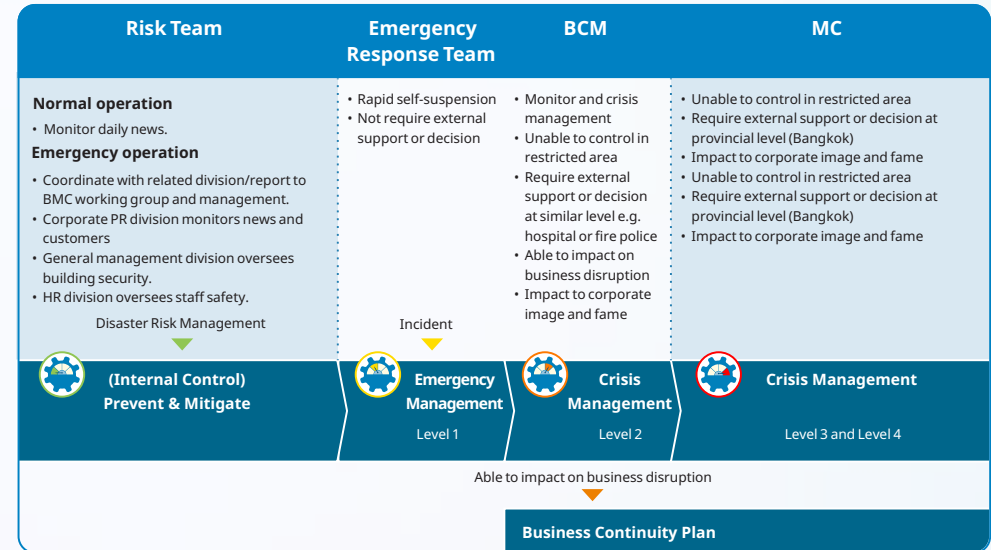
Risk Team

Normal operation

• Monitor daily news.

Emergency operation

• Coordinate with related division/report to BMC working group and management.
• Corporate PR division monitors news and customers
• General management division oversees building security.
• HR division oversees staff safety.

Disaster Risk Management

Emergency Response Team

• Rapid self-suspension
• Not require external support or decision

Incident

BCM

• Monitor and crisis management
• Unable to control in restricted area
• Require external support or decision at similar level e.g. hospital or fire police
• Able to impact on business disruption
• Impact to corporate image and fame

MC

• Unable to control in restricted area
• Require external support or decision at provincial level (Bangkok)
• Impact to corporate image and fame
• Unable to control in restricted area
• Require external support or decision at provincial level (Bangkok)
• Impact to corporate image and fame

(Internal Control) Prevent & Mitigate

Emergency Management

Level 1

Crisis Management

Level 2

Crisis Management

Level 3 and Level 4

Able to impact on business disruption

Business Continuity Plan